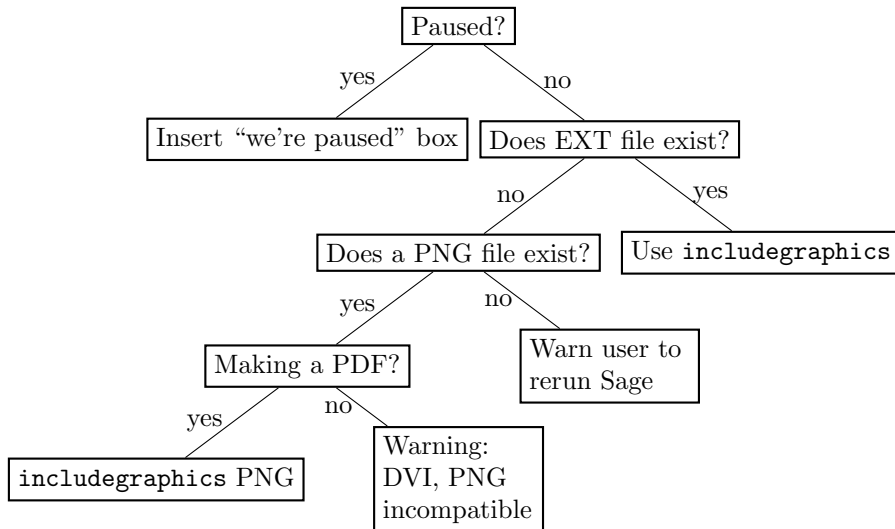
Paused?

yes

no

Insert “we’re paused” box

Does EXT file exist?

no

yes

Does a PNG file exist?

Use includegraphics

yes

no

Making a PDF?

Warn user to rerun Sage

yes

no

includegraphics PNG

Warning: DVI, PNG incompatible